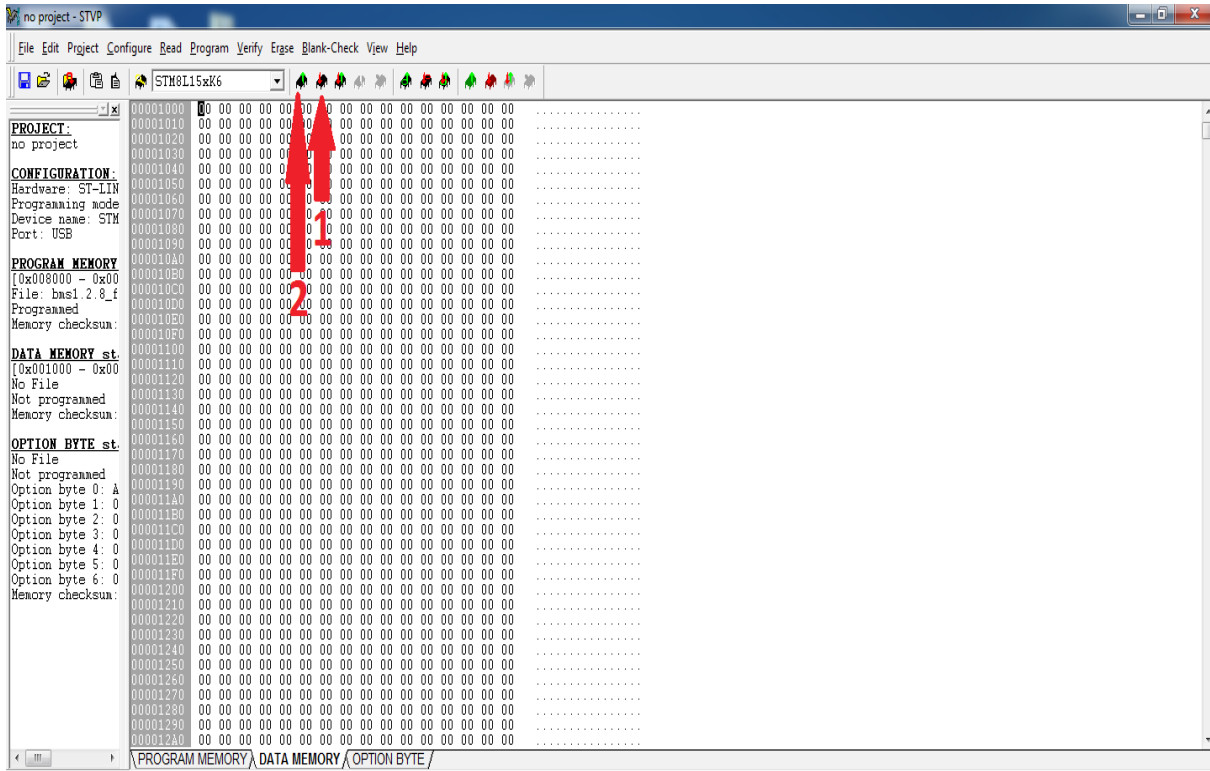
no project - STVP

File Edit Project Configure Read Program Verify Erase Blank-Check View Help

STM8L15xK6

PROJECT:
no project

CONFIGURATION:
Hardware: ST-LIN
Programming mode
Device name: STM
Port: USB

PROGRAM MEMORY
[0x008000 - 0x00
File: bms1.2.8_f
Programmed
Memory checksum:

DATA MEMORY st
[0x001000 - 0x00
No File
Not programmed
Memory checksum:

OPTION BYTE st
No File
Not programmed
Option byte 0: A
Option byte 1: 0
Option byte 2: 0
Option byte 3: 0
Option byte 4: 0
Option byte 5: 0
Option byte 6: 0
Memory checksum:

| | | | | | | | | | | | | | | | | | |
|---|---|---|---|---|---|---|---|---|---|---|---|---|---|---|---|---|---|
| 00001000 | 00 | 00 | 00 | 00 | 00 | 00 | 00 | 00 | 00 | 00 | 00 | 00 | 00 | 00 | 00 | 00 | ................ |
| 00001010 | 00 | 00 | 00 | 00 | 00 | 00 | 00 | 00 | 00 | 00 | 00 | 00 | 00 | 00 | 00 | 00 | ................ |
| 00001020 | 00 | 00 | 00 | 00 | 00 | 00 | 00 | 00 | 00 | 00 | 00 | 00 | 00 | 00 | 00 | 00 | ................ |
| 00001030 | 00 | 00 | 00 | 00 | 00 | 00 | 00 | 00 | 00 | 00 | 00 | 00 | 00 | 00 | 00 | 00 | ................ |
| 00001040 | 00 | 00 | 00 | 00 | 00 | 00 | 00 | 00 | 00 | 00 | 00 | 00 | 00 | 00 | 00 | 00 | ................ |
| 00001050 | 00 | 00 | 00 | 00 | 00 | 00 | 00 | 00 | 00 | 00 | 00 | 00 | 00 | 00 | 00 | 00 | ................ |
| 00001060 | 00 | 00 | 00 | 00 | 00 | 00 | 00 | 00 | 00 | 00 | 00 | 00 | 00 | 00 | 00 | 00 | ................ |
| 00001070 | 00 | 00 | 00 | 00 | 00 | 00 | 00 | 00 | 00 | 00 | 00 | 00 | 00 | 00 | 00 | 00 | ................ |
| 00001080 | 00 | 00 | 00 | 00 | 00 | 00 | 00 | 00 | 00 | 00 | 00 | 00 | 00 | 00 | 00 | 00 | ................ |
| 00001090 | 00 | 00 | 00 | 00 | 00 | 00 | 00 | 00 | 00 | 00 | 00 | 00 | 00 | 00 | 00 | 00 | ................ |
| 000010A0 | 00 | 00 | 00 | 00 | 00 | 00 | 00 | 00 | 00 | 00 | 00 | 00 | 00 | 00 | 00 | 00 | ................ |
| 000010B0 | 00 | 00 | 00 | 00 | 00 | 00 | 00 | 00 | 00 | 00 | 00 | 00 | 00 | 00 | 00 | 00 | ................ |
| 000010C0 | 00 | 00 | 00 | 00 | 00 | 00 | 00 | 00 | 00 | 00 | 00 | 00 | 00 | 00 | 00 | 00 | ................ |
| 000010D0 | 00 | 00 | 00 | 00 | 00 | 00 | 00 | 00 | 00 | 00 | 00 | 00 | 00 | 00 | 00 | 00 | ................ |
| 000010E0 | 00 | 00 | 00 | 00 | 00 | 00 | 00 | 00 | 00 | 00 | 00 | 00 | 00 | 00 | 00 | 00 | ................ |
| 000010F0 | 00 | 00 | 00 | 00 | 00 | 00 | 00 | 00 | 00 | 00 | 00 | 00 | 00 | 00 | 00 | 00 | ................ |

(rows 00001100 through 000012A0 likewise all 00)

1
2

PROGRAM MEMORY | DATA MEMORY | OPTION BYTE